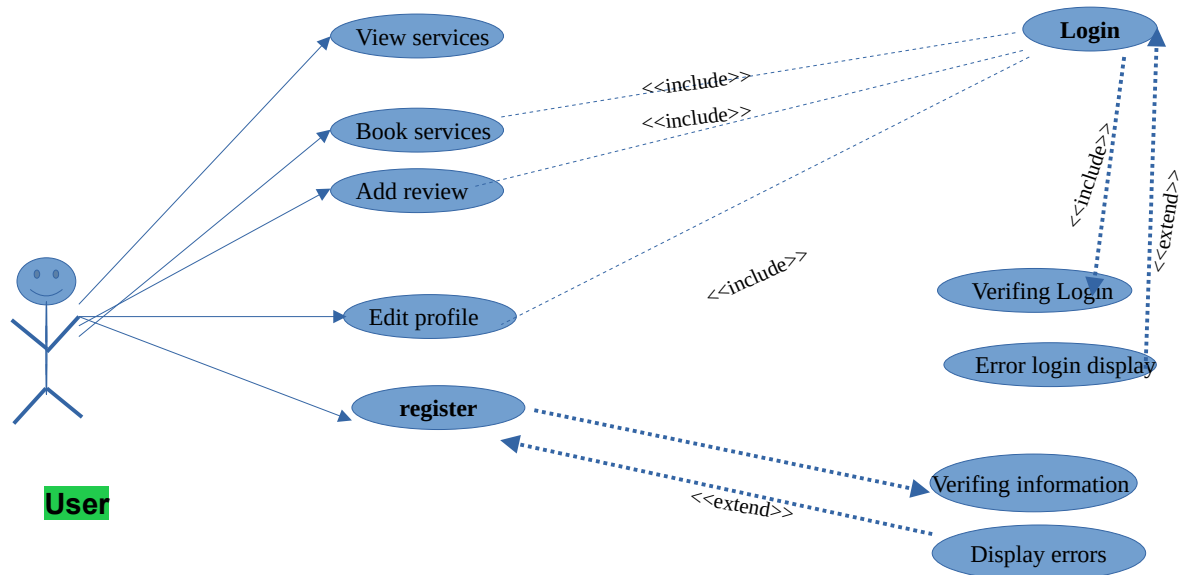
View services

Book services

Add review

Edit profile

register

User

<<include>>

<<include>>

<<include>>

Login

<<include>>

<<extend>>

Verifing Login

Error login display

Verifing information

<<extend>>

Display errors